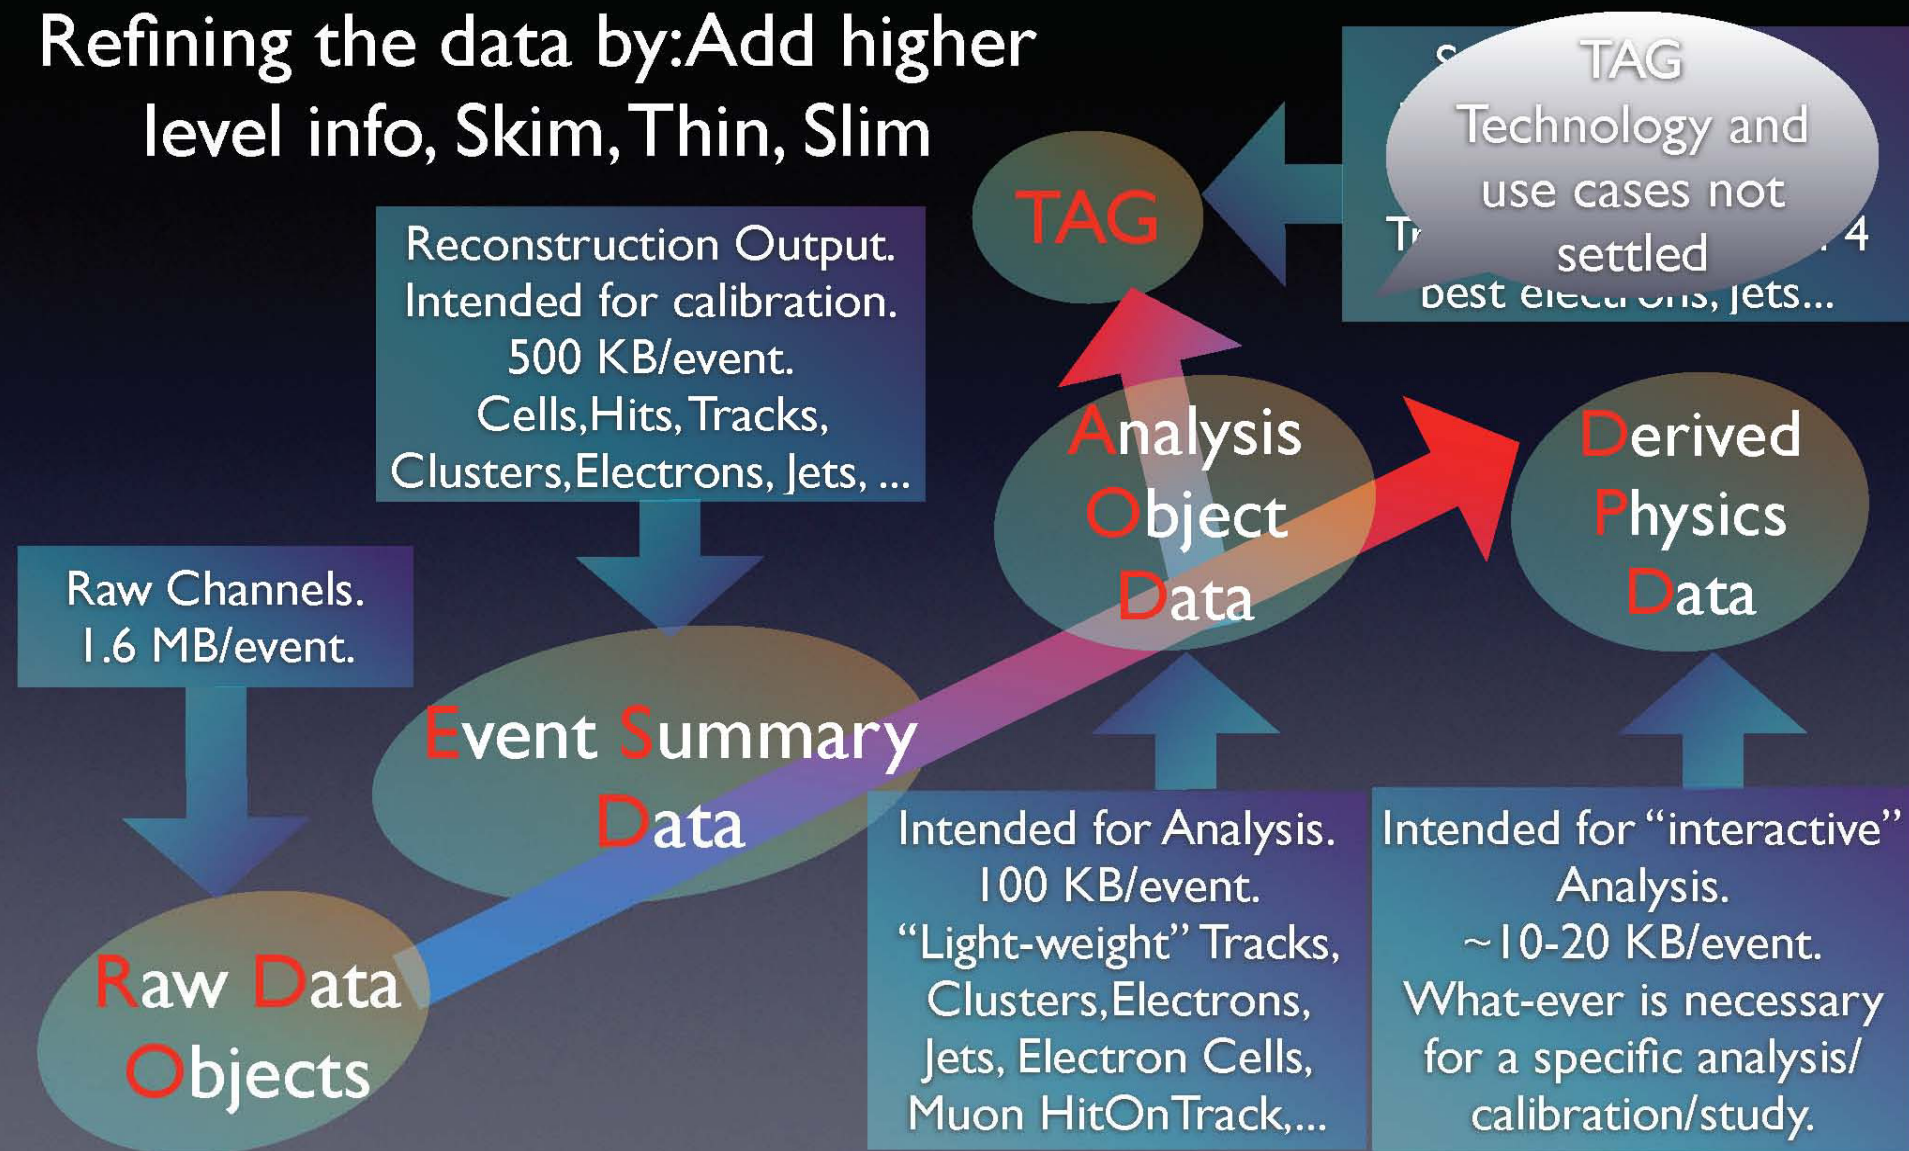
Refining the data by:Add higher level info, Skim, Thin, Slim

S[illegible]
Tr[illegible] 4
best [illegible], jets...

TAG
Technology and use cases not settled

TAG

Reconstruction Output. Intended for calibration. 500 KB/event. Cells,Hits, Tracks, Clusters,Electrons, Jets, ...

Analysis Object Data

Derived Physics Data

Raw Channels. 1.6 MB/event.

Event Summary Data

Raw Data Objects

Intended for Analysis. 100 KB/event. "Light-weight" Tracks, Clusters,Electrons, Jets, Electron Cells, Muon HitOnTrack,...

Intended for "interactive" Analysis. ~10-20 KB/event. What-ever is necessary for a specific analysis/ calibration/study.